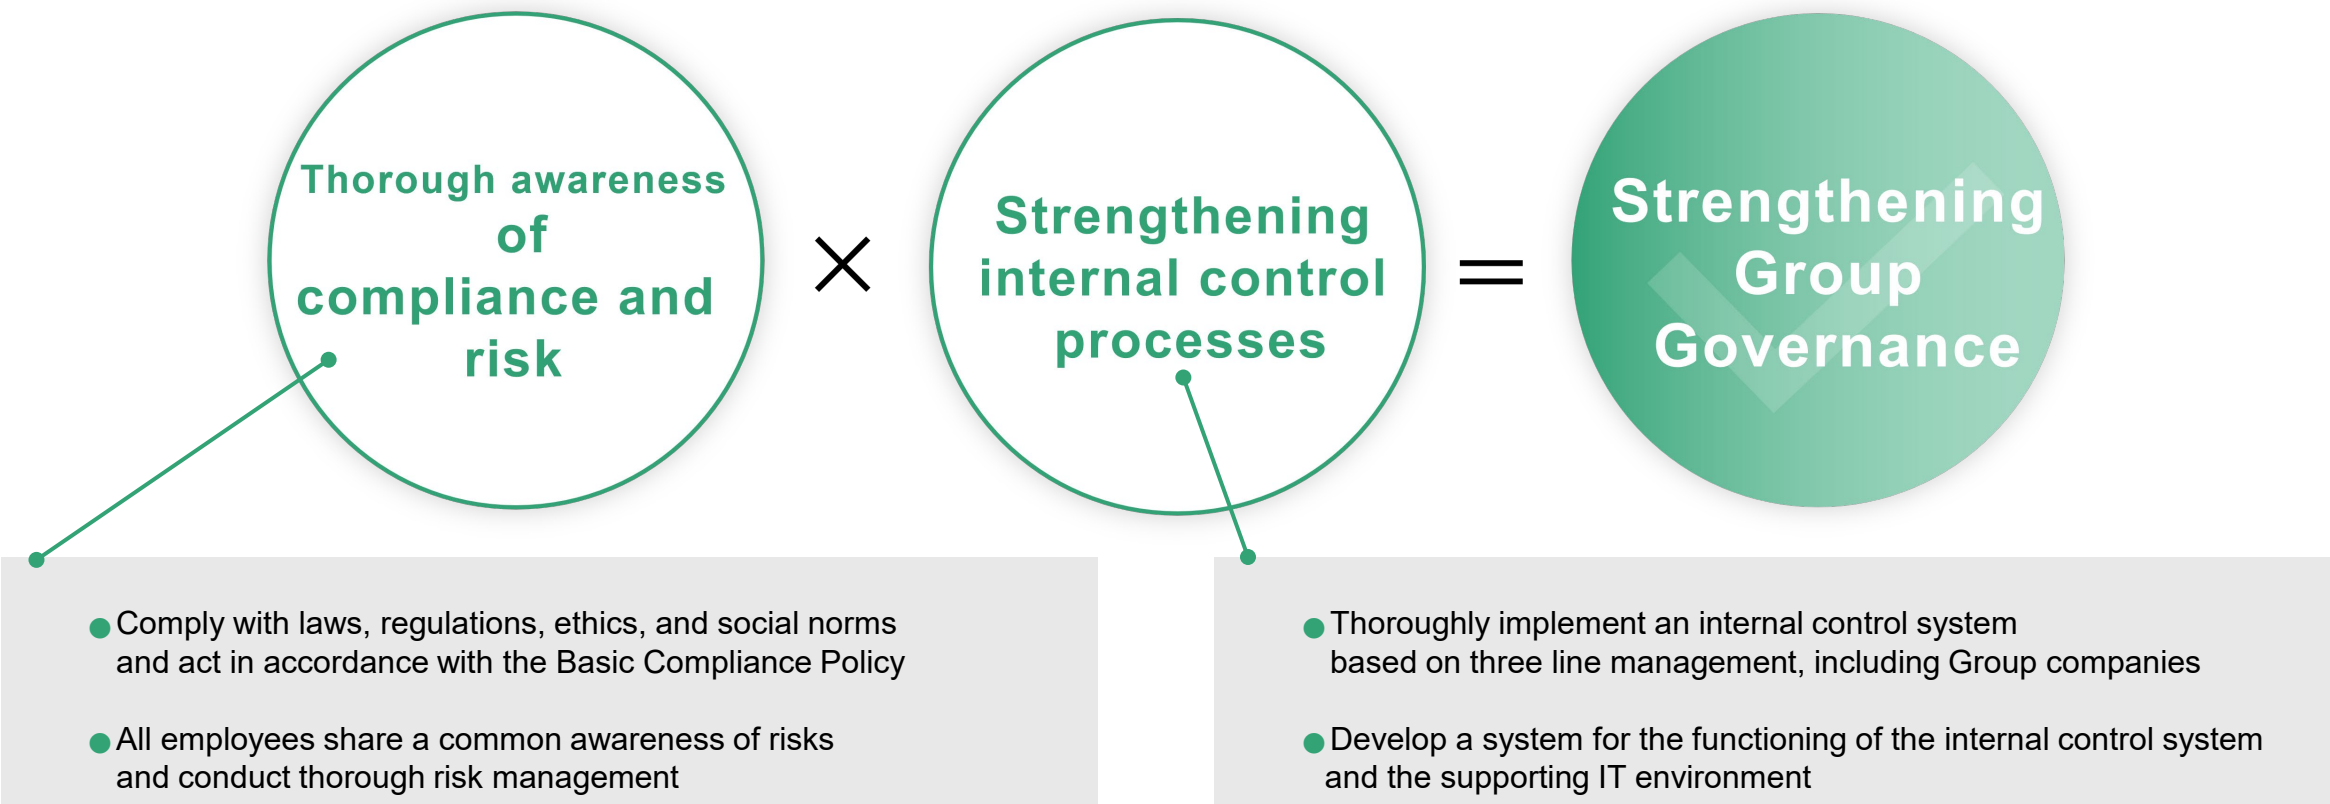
Thorough awareness of compliance and risk

×

Strengthening internal control processes

=

Strengthening Group Governance

● Comply with laws, regulations, ethics, and social norms and act in accordance with the Basic Compliance Policy

● All employees share a common awareness of risks and conduct thorough risk management

● Thoroughly implement an internal control system based on three line management, including Group companies

● Develop a system for the functioning of the internal control system and the supporting IT environment